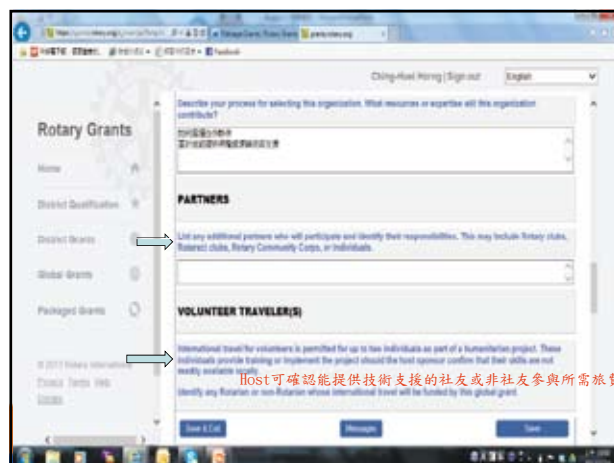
Ching-Huei Horng | Sign out English

Rotary Grants

Home

District Qualification

District Grants

Global Grants

Packaged Grants

© 2013 Rotary International

Privacy Terms Help

Donate

Describe your process for selecting this organization. What resources or expertise will this organization contribute?

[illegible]

PARTNERS

List any additional partners who will participate and identify their responsibilities. This may include Rotary clubs, Rotaract clubs, Rotary Community Corps, or individuals.

VOLUNTEER TRAVELER(S)

International travel for volunteers is permitted for up to two individuals as part of a humanitarian project. These individuals provide training or implement the project should the host sponsor confirm that their skills are not readily available locally.

Host可確認能提供技術支援的社友或非社友參與所需旅費

Identify any Rotarian or non-Rotarian whose international travel will be funded by this global grant.

Save & Exit

Messages

Save